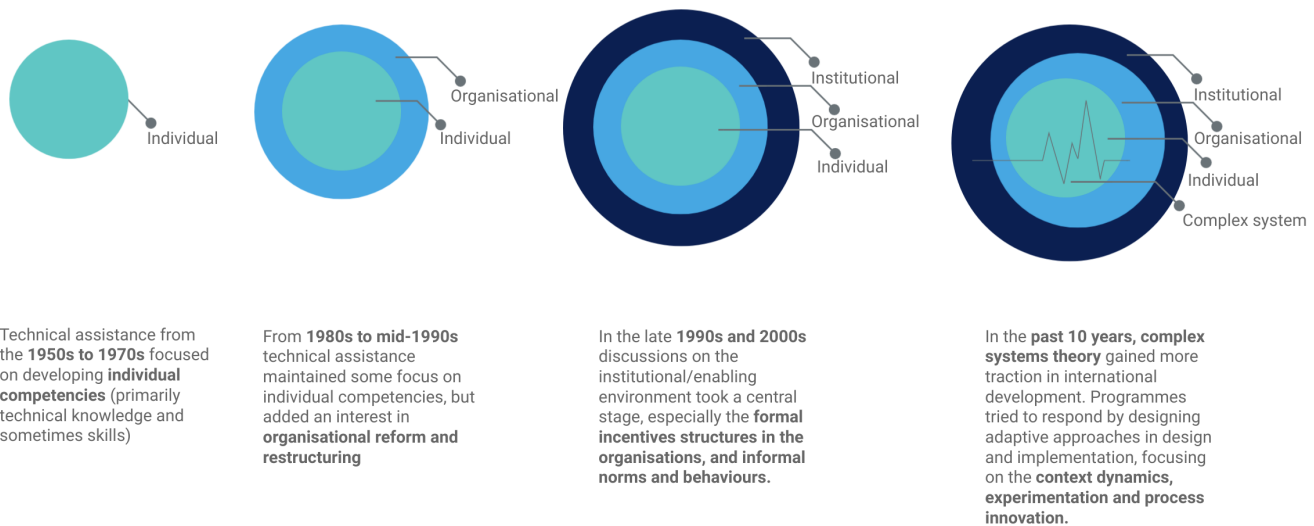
Individual

Organisational

Individual

Institutional

Organisational

Individual

Institutional

Organisational

Individual

Complex system

Technical assistance from the **1950s to 1970s** focused on developing **individual competencies** (primarily technical knowledge and sometimes skills)

From **1980s to mid-1990s** technical assistance maintained some focus on individual competencies, but added an interest in **organisational reform and restructuring**

In the late **1990s and 2000s** discussions on the institutional/enabling environment took a central stage, especially the **formal incentives structures in the organisations, and informal norms and behaviours.**

In the **past 10 years, complex systems theory** gained more traction in international development. Programmes tried to respond by designing adaptive approaches in design and implementation, focusing on the **context dynamics, experimentation and process innovation.**